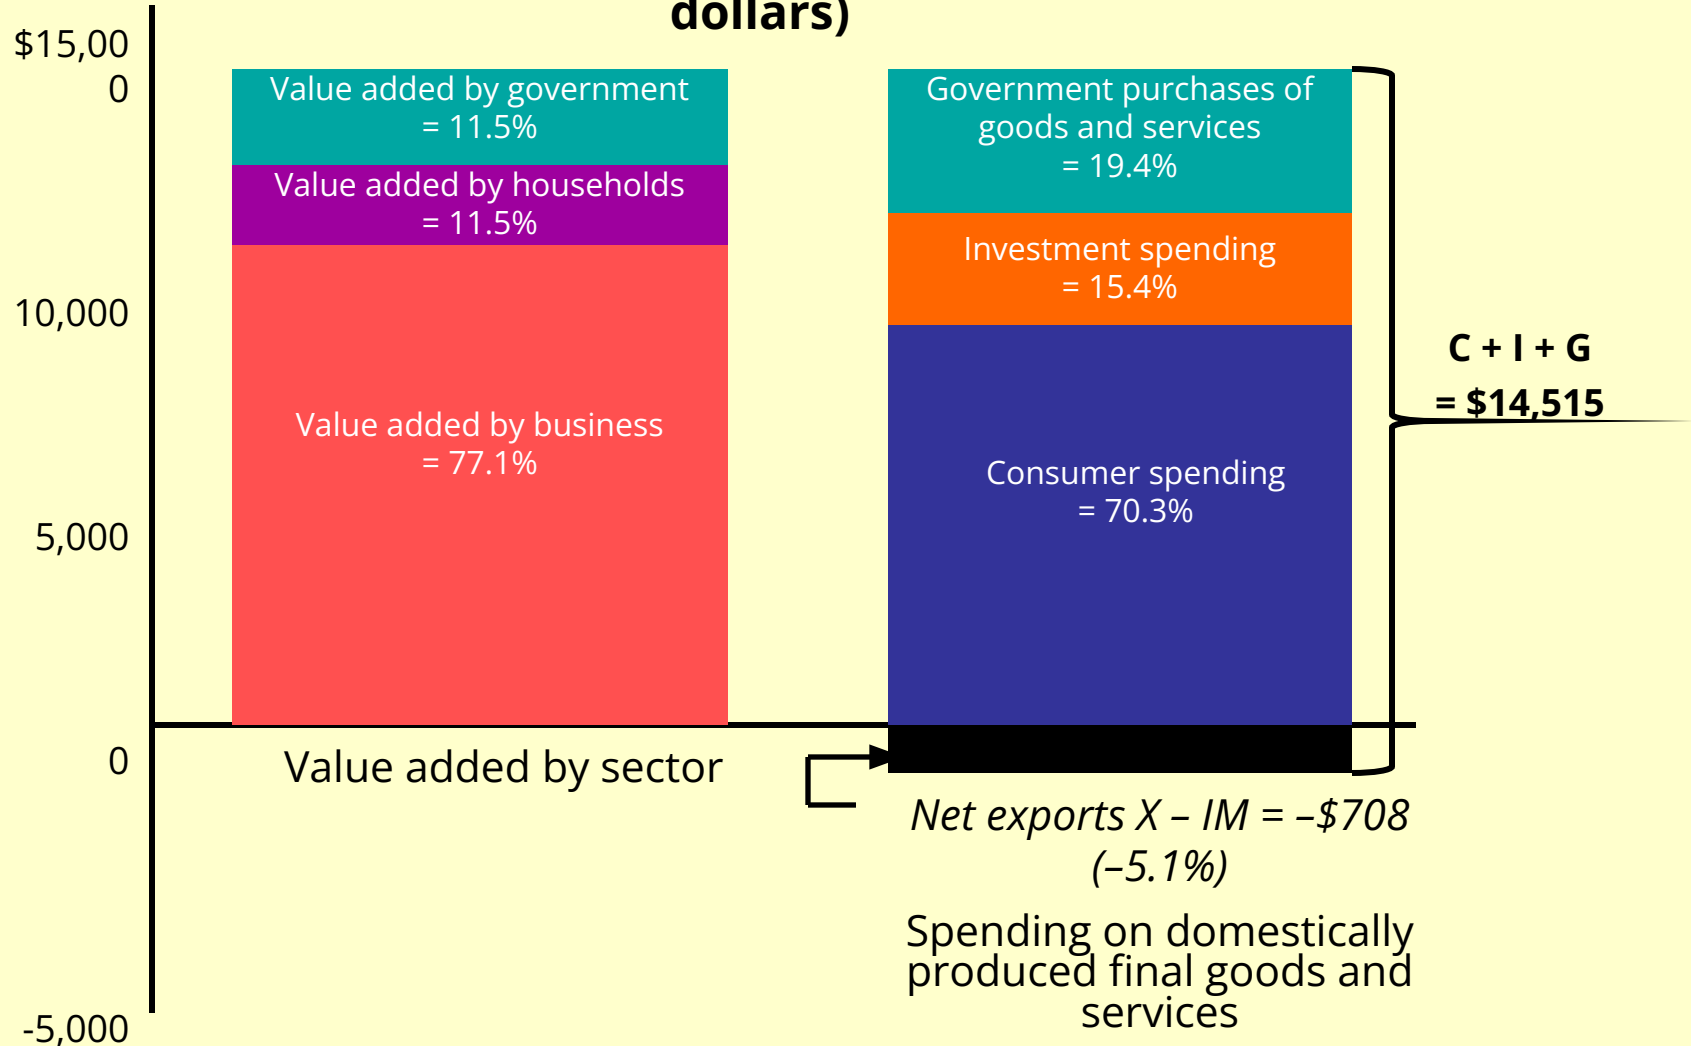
dollars)

$15,00
0

10,000

5,000

0

-5,000

Value added by government
= 11.5%

Value added by households
= 11.5%

Value added by business
= 77.1%

Value added by sector

Government purchases of goods and services
= 19.4%

Investment spending
= 15.4%

Consumer spending
= 70.3%

C + I + G
= $14,515

Net exports X – IM = –$708
(–5.1%)

Spending on domestically produced final goods and services